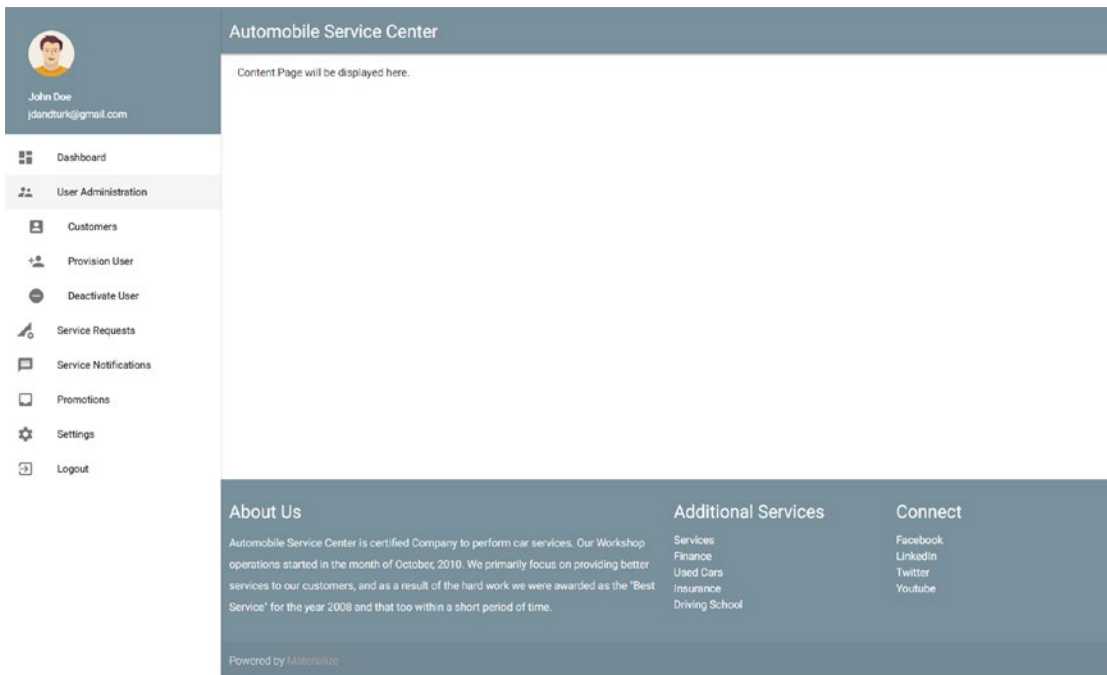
John Doe
jdandturk@gmail.com

Dashboard
User Administration
Customers
Provision User
Deactivate User
Service Requests
Service Notifications
Promotions
Settings
Logout

Automobile Service Center

Content Page will be displayed here.

About Us

Automobile Service Center is certified Company to perform car services. Our Workshop operations started in the month of October, 2010. We primarily focus on providing better services to our customers, and as a result of the hard work we were awarded as the "Best Service" for the year 2008 and that too within a short period of time.

Additional Services

Services
Finance
Used Cars
Insurance
Driving School

Connect

Facebook
LinkedIn
Twitter
Youtube

Powered by Materialize